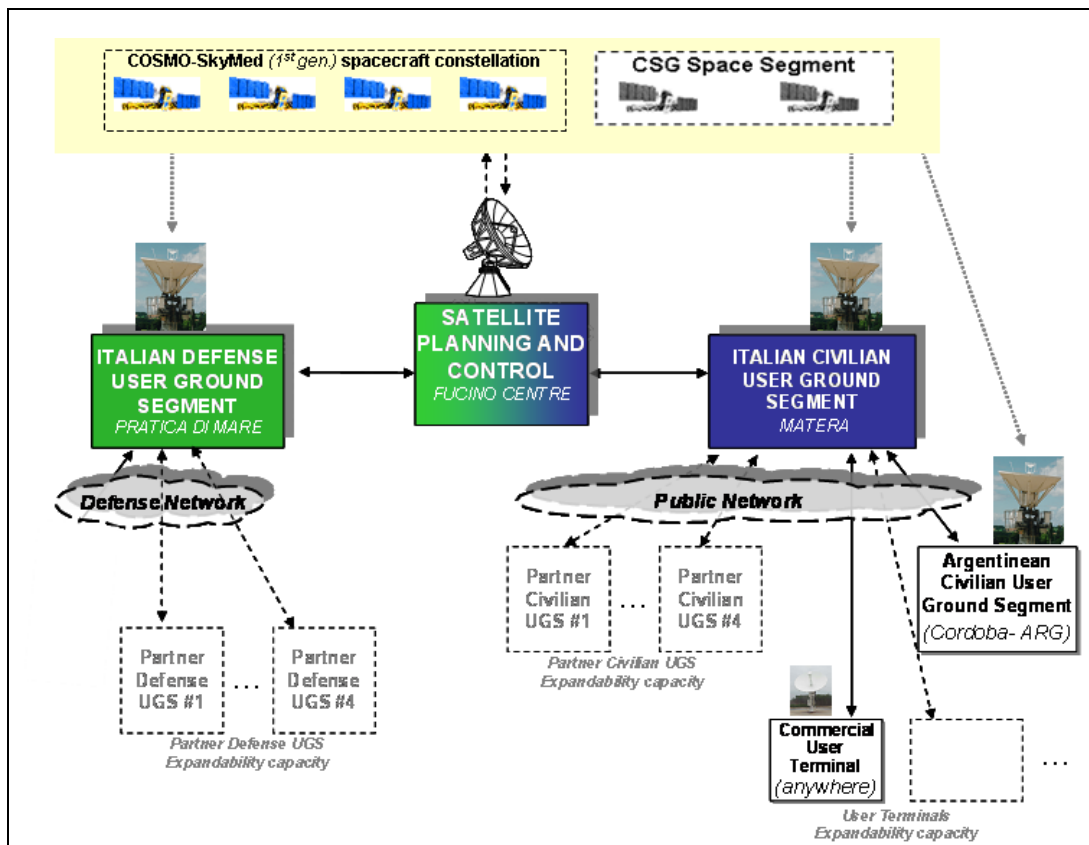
COSMO-SkyMed ($1^{st}$ gen.) spacecraft constellation

CSG Space Segment

ITALIAN DEFENSE USER GROUND SEGMENT
PRATICA DI MARE

SATELLITE PLANNING AND CONTROL
FUCINO CENTRE

ITALIAN CIVILIAN USER GROUND SEGMENT
MATERA

Defense Network

Public Network

Argentinean Civilian User Ground Segment
(Cordoba- ARG)

Partner Civilian UGS #1

...

Partner Civilian UGS #4

Partner Civilian UGS
Expandability capacity

Partner Defense UGS #1

...

Partner Defense UGS #4

Partner Defense UGS
Expandability capacity

Commercial User Terminal
(anywhere)

...

User Terminals
Expandability capacity